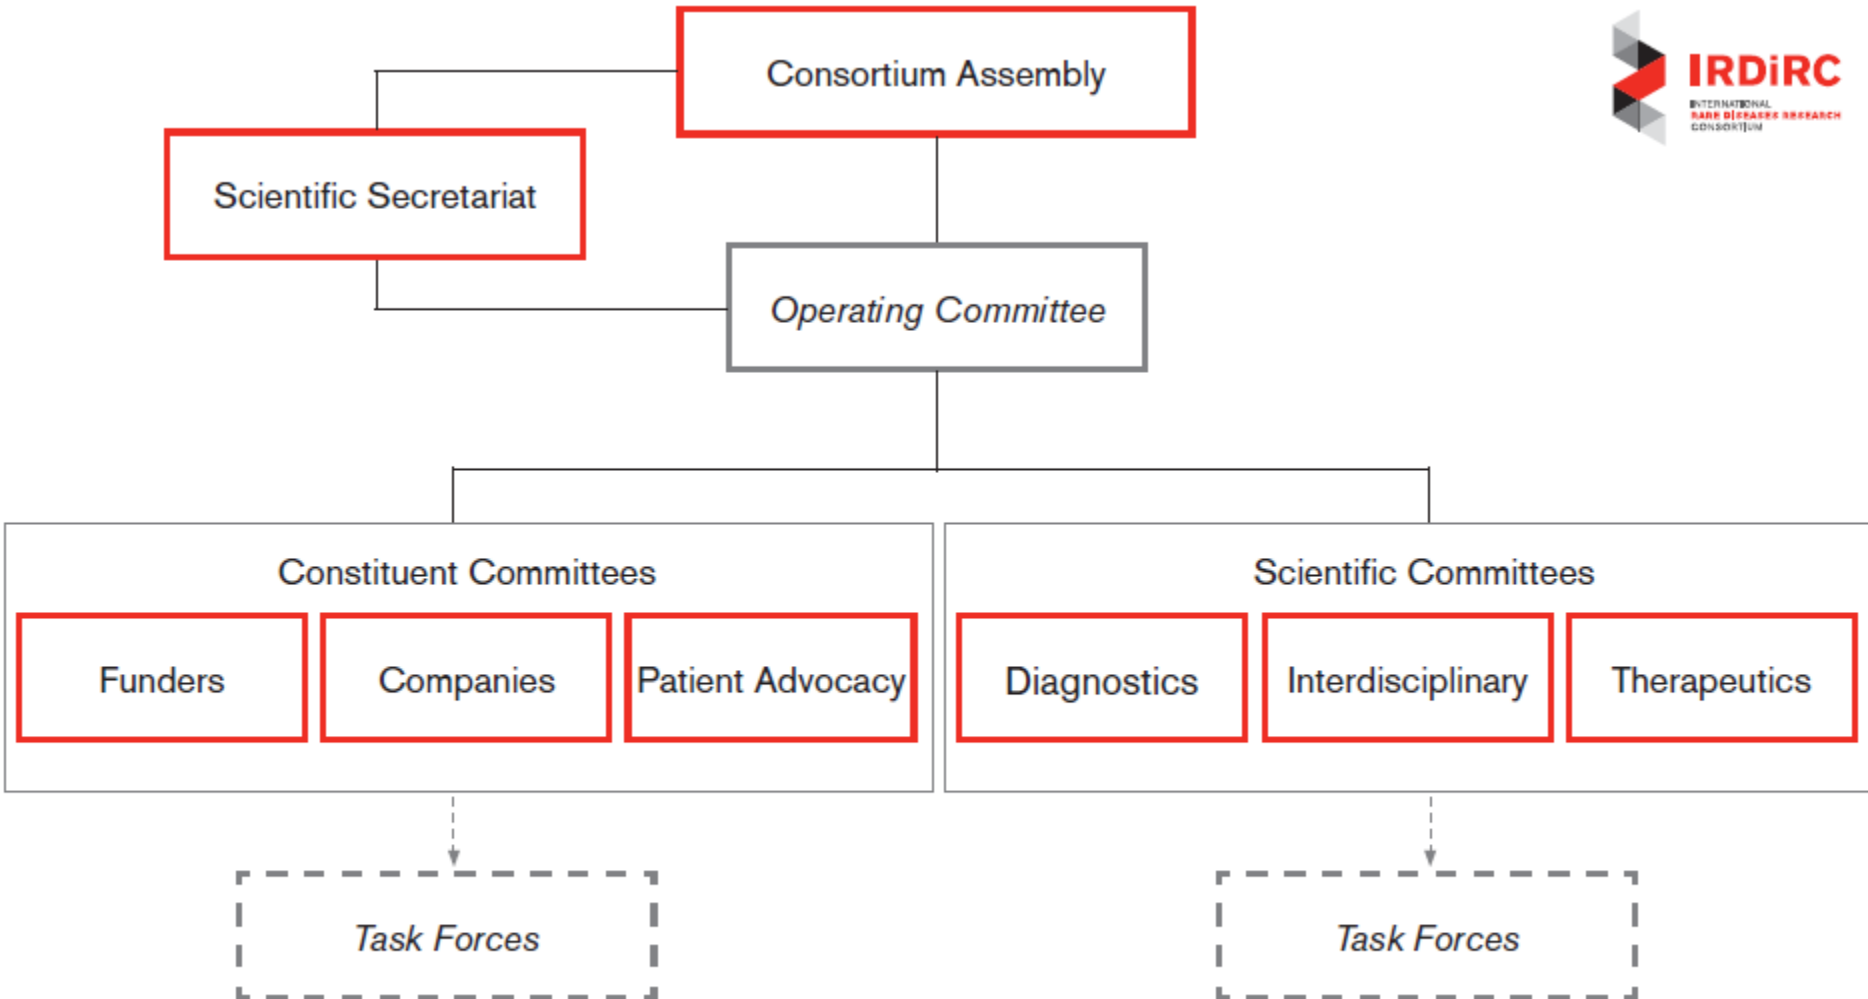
Consortium Assembly

IRDiRC
INTERNATIONAL
RARE DISEASES RESEARCH
CONSORTIUM

Scientific Secretariat

Operating Committee

Constituent Committees

Funders

Companies

Patient Advocacy

Scientific Committees

Diagnostics

Interdisciplinary

Therapeutics

Task Forces

Task Forces